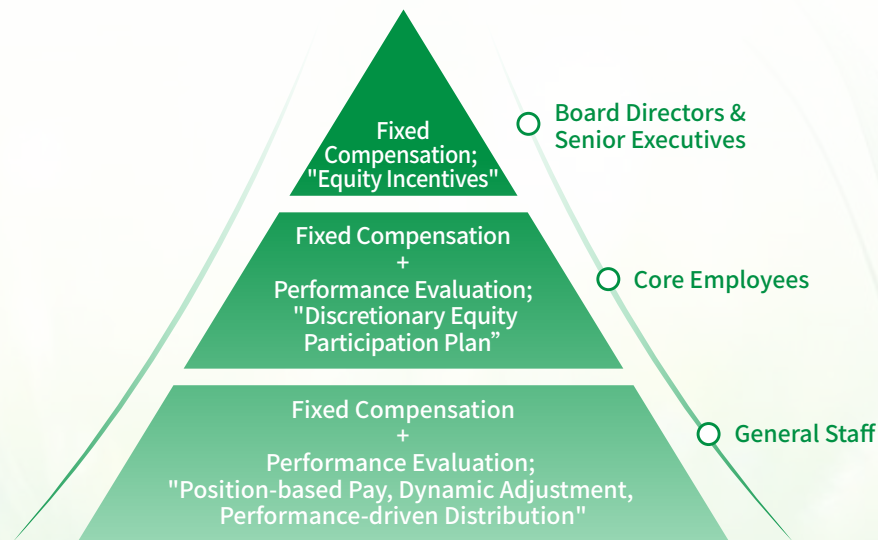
Fixed Compensation; "Equity Incentives"

Board Directors & Senior Executives

Fixed Compensation + Performance Evaluation; "Discretionary Equity Participation Plan”

Core Employees

Fixed Compensation + Performance Evaluation; "Position-based Pay, Dynamic Adjustment, Performance-driven Distribution"

General Staff